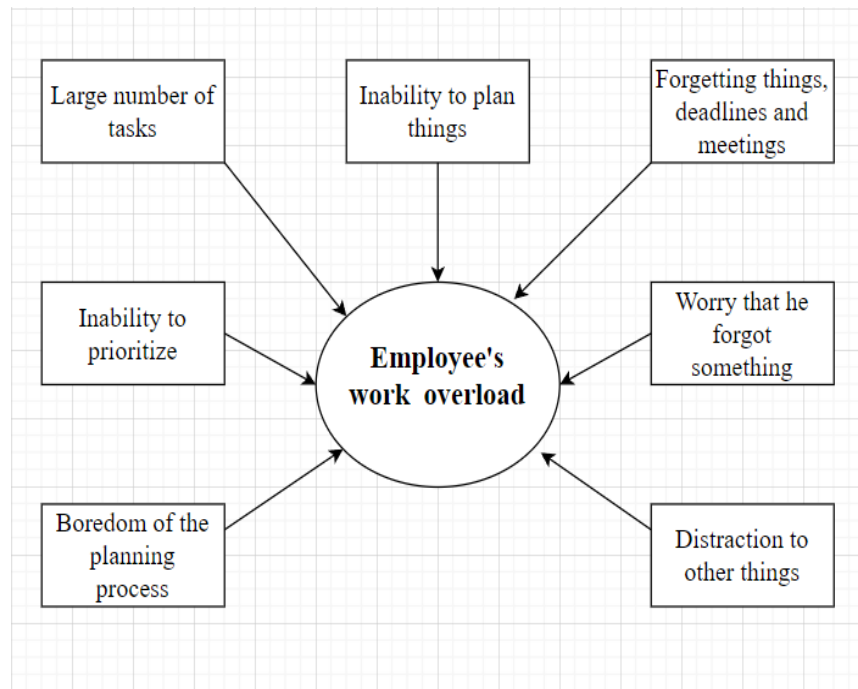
Large number of tasks

Inability to plan things

Forgetting things, deadlines and meetings

Inability to prioritize

Employee's work overload

Worry that he forgot something

Boredom of the planning process

Distraction to other things